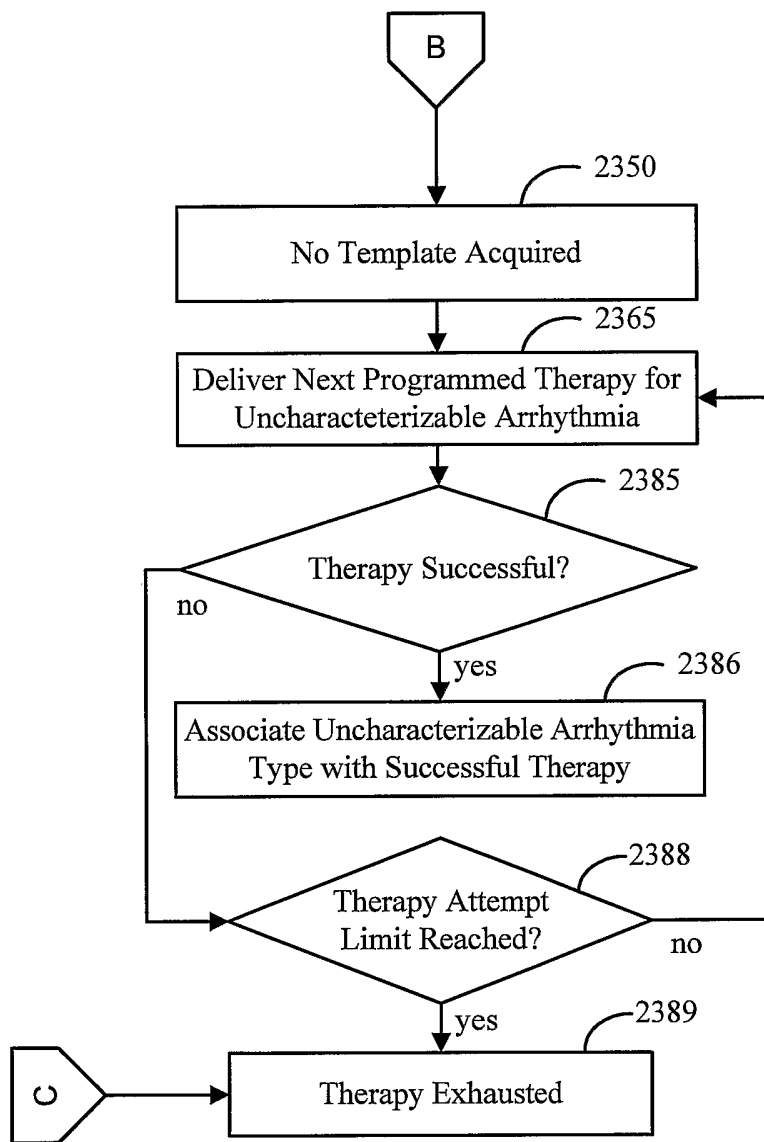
B

2350

No Template Acquired

2365

Deliver Next Programmed Therapy for Uncharacteterizable Arrhythmia

2385

Therapy Successful?

no

yes

2386

Associate Uncharacterizable Arrhythmia Type with Successful Therapy

2388

Therapy Attempt Limit Reached?

no

yes

2389

C

Therapy Exhausted